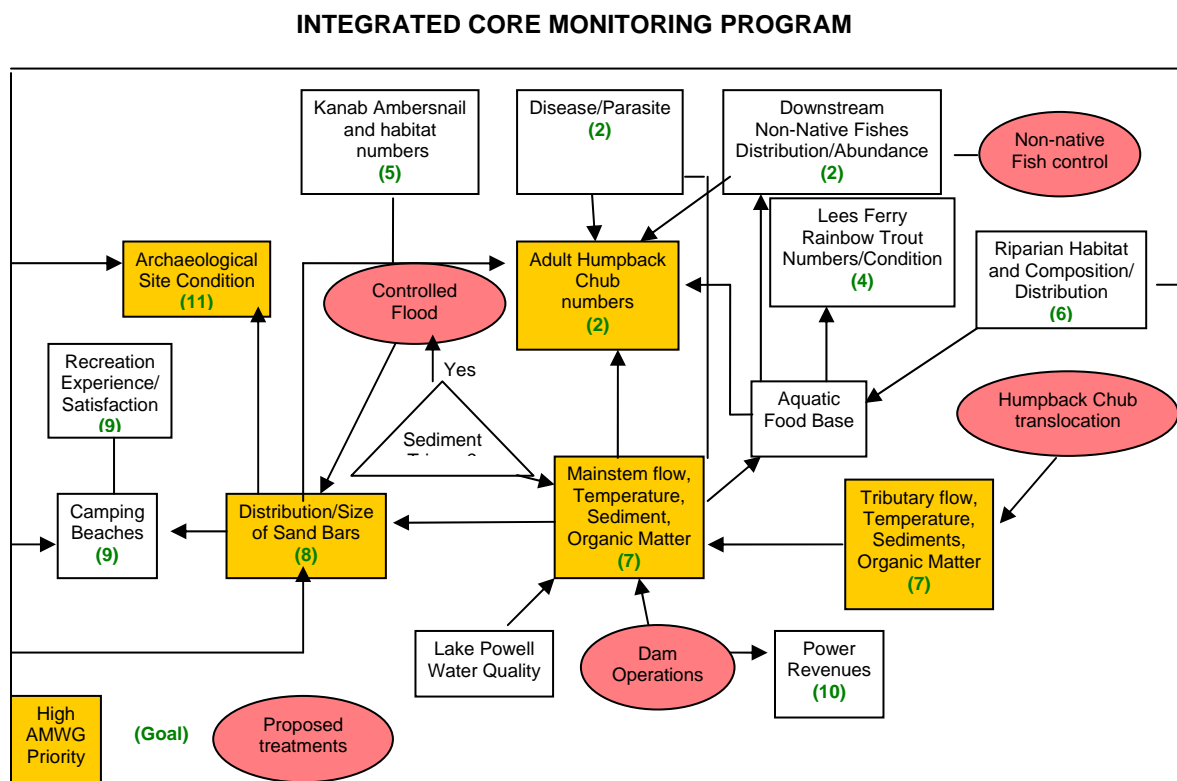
INTEGRATED CORE MONITORING PROGRAM

Kanab Ambersnail and habitat numbers (5)

Disease/Parasite (2)

Downstream Non-Native Fishes Distribution/Abundance (2)

Non-native Fish control

Lees Ferry Rainbow Trout Numbers/Condition (4)

Archaeological Site Condition (11)

Controlled Flood

Adult Humpback Chub numbers (2)

Riparian Habitat and Composition/ Distribution (6)

Recreation Experience/ Satisfaction (9)

Yes

Aquatic Food Base

Humpback Chub translocation

Sediment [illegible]

Mainstem flow, Temperature, Sediment, Organic Matter (7)

Camping Beaches (9)

Distribution/Size of Sand Bars (8)

Tributary flow, Temperature, Sediments, Organic Matter (7)

Lake Powell Water Quality

Dam Operations

Power Revenues (10)

High AMWG Priority

(Goal)

Proposed treatments